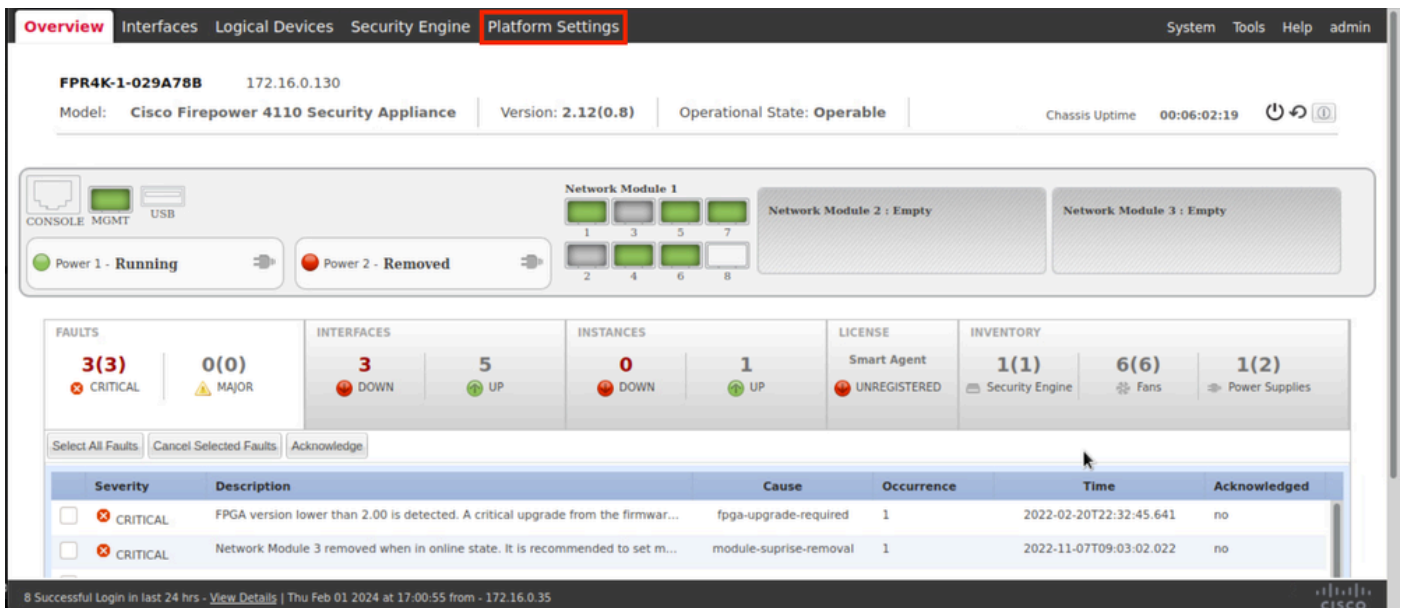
Overview Interfaces Logical Devices Security Engine Platform Settings System Tools Help admin

FPR4K-1-029A78B 172.16.0.130

Model: Cisco Firepower 4110 Security Appliance Version: 2.12(0.8) Operational State: Operable Chassis Uptime 00:06:02:19

CONSOLE MGMT USB

Power 1 - Running Power 2 - Removed

Network Module 1
1 3 5 7
2 4 6 8

Network Module 2 : Empty

Network Module 3 : Empty

| FAULTS | | INTERFACES | | INSTANCES | | LICENSE | INVENTORY | | |
|---|---|---|---|---|---|---|---|---|---|
| 3(3) CRITICAL | 0(0) MAJOR | 3 DOWN | 5 UP | 0 DOWN | 1 UP | Smart Agent UNREGISTERED | 1(1) Security Engine | 6(6) Fans | 1(2) Power Supplies |

Select All Faults Cancel Selected Faults Acknowledge

| | Severity | Description | Cause | Occurrence | Time | Acknowledged |
|---|---|---|---|---|---|---|
| | CRITICAL | FPGA version lower than 2.00 is detected. A critical upgrade from the firmwar... | fpga-upgrade-required | 1 | 2022-02-20T22:32:45.641 | no |
| | CRITICAL | Network Module 3 removed when in online state. It is recommended to set m... | module-suprise-removal | 1 | 2022-11-07T09:03:02.022 | no |

8 Successful Login in last 24 hrs - View Details | Thu Feb 01 2024 at 17:00:55 from - 172.16.0.35

cisco